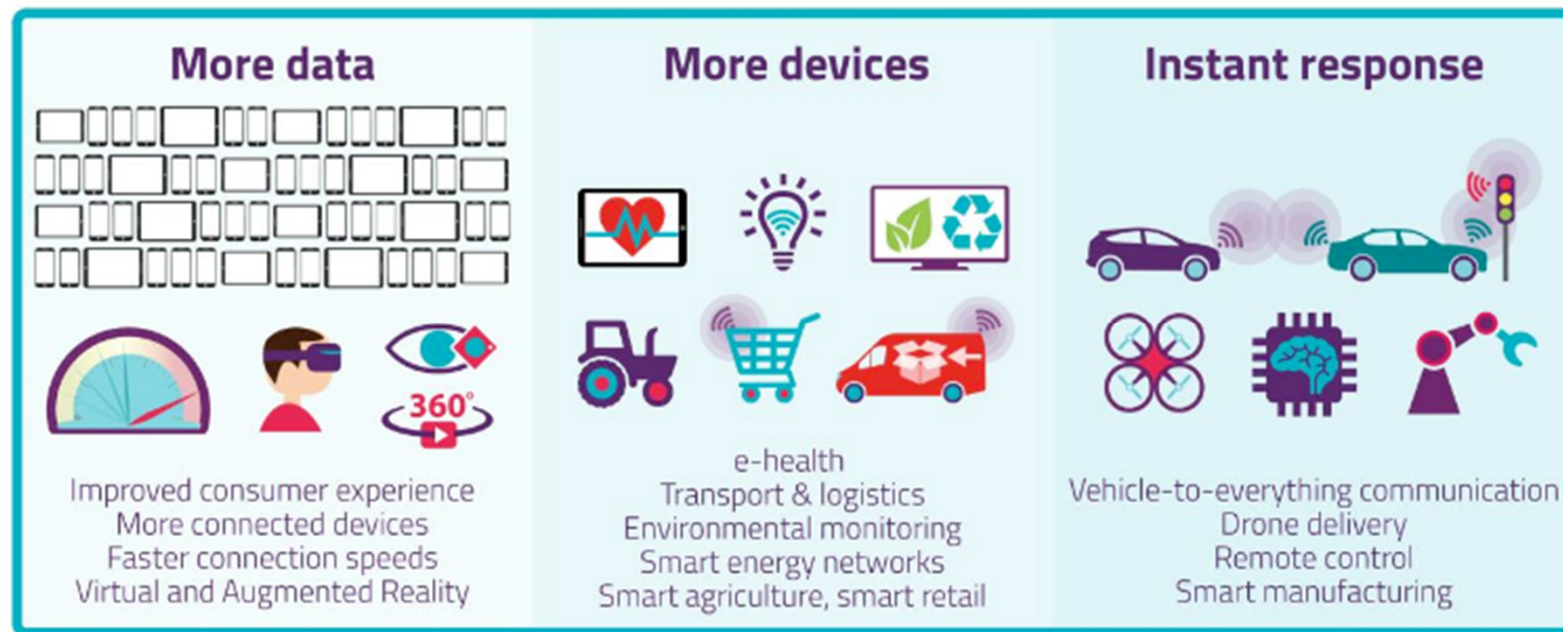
More data

360°

Improved consumer experience
More connected devices
Faster connection speeds
Virtual and Augmented Reality

More devices

e-health
Transport & logistics
Environmental monitoring
Smart energy networks
Smart agriculture, smart retail

Instant response

Vehicle-to-everything communication
Drone delivery
Remote control
Smart manufacturing